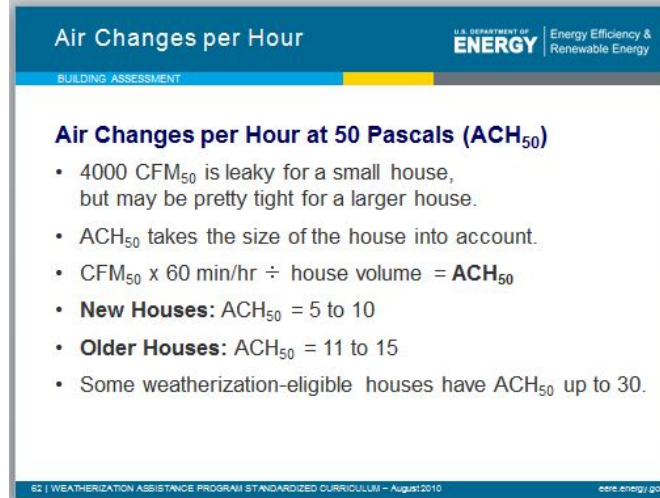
Air Changes per Hour

U.S. DEPARTMENT OF ENERGY | Energy Efficiency & Renewable Energy

BUILDING ASSESSMENT

Air Changes per Hour at 50 Pascals (ACH$_{50}$)

• 4000 CFM$_{50}$ is leaky for a small house, but may be pretty tight for a larger house.

• ACH$_{50}$ takes the size of the house into account.

• CFM$_{50}$ x 60 min/hr ÷ house volume = **ACH$_{50}$**

• **New Houses:** ACH$_{50}$ = 5 to 10

• **Older Houses:** ACH$_{50}$ = 11 to 15

• Some weatherization-eligible houses have ACH$_{50}$ up to 30.

62 | WEATHERIZATION ASSISTANCE PROGRAM STANDARDIZED CURRICULUM – August 2010

eere.energy.go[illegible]